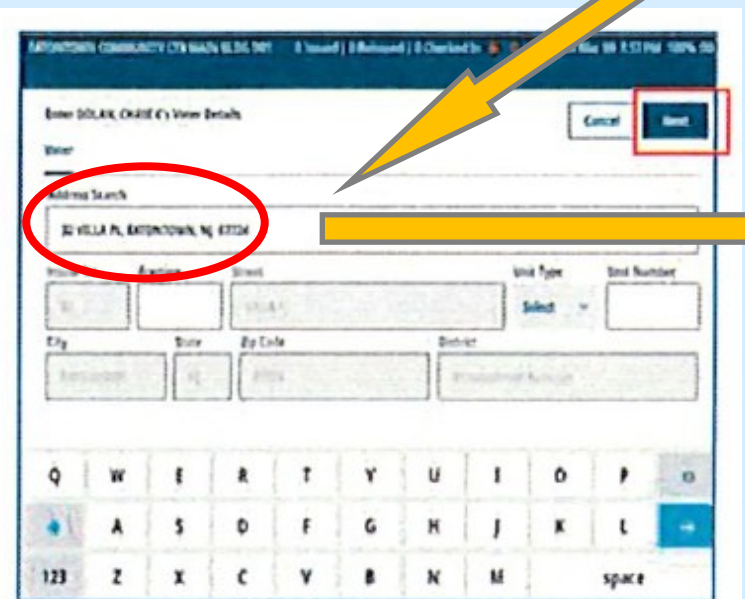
EATONTOWN COMMUNITY CTR MAIN BLDG 001 | 0 Issued | 0 Released | 0 Checked In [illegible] Mar 08 3:57 PM 100%

Enter DOLAN, CHASE C's Voter Details

Voter

Cancel

Next

Address Search

32 VILLA PL, EATONTOWN, NJ 07724

House

Fraction

Street

Unit Type

Unit Number

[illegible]

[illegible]

Select

City

State

Zip Code

District

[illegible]

NJ

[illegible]

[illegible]

Q W E R T Y U I O P

A S D F G H J K L

123 Z X C V B N M space